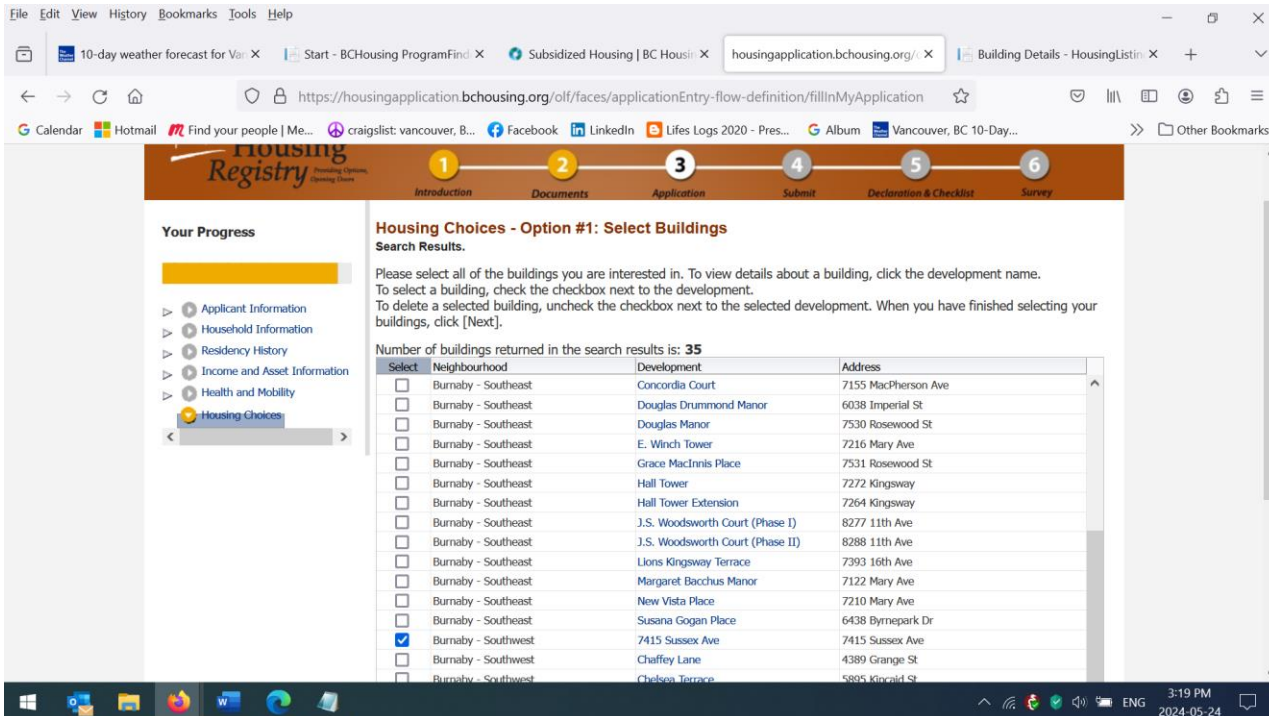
File Edit View History Bookmarks Tools Help

10-day weather forecast for Van × | Start - BCHousing ProgramFind × | Subsidized Housing | BC Housin × | housingapplication.bchousing.org/ × | Building Details - HousingListin × | +

https://housingapplication.bchousing.org/olf/faces/applicationEntry-flow-definition/fillInMyApplication

Calendar | Hotmail | Find your people | Me... | craigslist: vancouver, B... | Facebook | LinkedIn | Lifes Logs 2020 - Pres... | Album | Vancouver, BC 10-Day... | Other Bookmarks

Housing Registry Providing Options, Opening Doors

1 Introduction | 2 Documents | 3 Application | 4 Submit | 5 Declaration & Checklist | 6 Survey

Your Progress

Applicant Information
Household Information
Residency History
Income and Asset Information
Health and Mobility
Housing Choices

Housing Choices - Option #1: Select Buildings
Search Results.

Please select all of the buildings you are interested in. To view details about a building, click the development name.
To select a building, check the checkbox next to the development.
To delete a selected building, uncheck the checkbox next to the selected development. When you have finished selecting your buildings, click [Next].

Number of buildings returned in the search results is: 35

| Select | Neighbourhood | Development | Address |
|---|---|---|---|
| ☐ | Burnaby - Southeast | Concordia Court | 7155 MacPherson Ave |
| ☐ | Burnaby - Southeast | Douglas Drummond Manor | 6038 Imperial St |
| ☐ | Burnaby - Southeast | Douglas Manor | 7530 Rosewood St |
| ☐ | Burnaby - Southeast | E. Winch Tower | 7216 Mary Ave |
| ☐ | Burnaby - Southeast | Grace MacInnis Place | 7531 Rosewood St |
| ☐ | Burnaby - Southeast | Hall Tower | 7272 Kingsway |
| ☐ | Burnaby - Southeast | Hall Tower Extension | 7264 Kingsway |
| ☐ | Burnaby - Southeast | J.S. Woodsworth Court (Phase I) | 8277 11th Ave |
| ☐ | Burnaby - Southeast | J.S. Woodsworth Court (Phase II) | 8288 11th Ave |
| ☐ | Burnaby - Southeast | Lions Kingsway Terrace | 7393 16th Ave |
| ☐ | Burnaby - Southeast | Margaret Bacchus Manor | 7122 Mary Ave |
| ☐ | Burnaby - Southeast | New Vista Place | 7210 Mary Ave |
| ☐ | Burnaby - Southeast | Susana Gogan Place | 6438 Byrnepark Dr |
| ☑ | Burnaby - Southwest | 7415 Sussex Ave | 7415 Sussex Ave |
| ☐ | Burnaby - Southwest | Chaffey Lane | 4389 Grange St |
| ☐ | Burnaby - Southwest | Chelsea Terrace | 5895 Kincaid St |

ENG 3:19 PM 2024-05-24